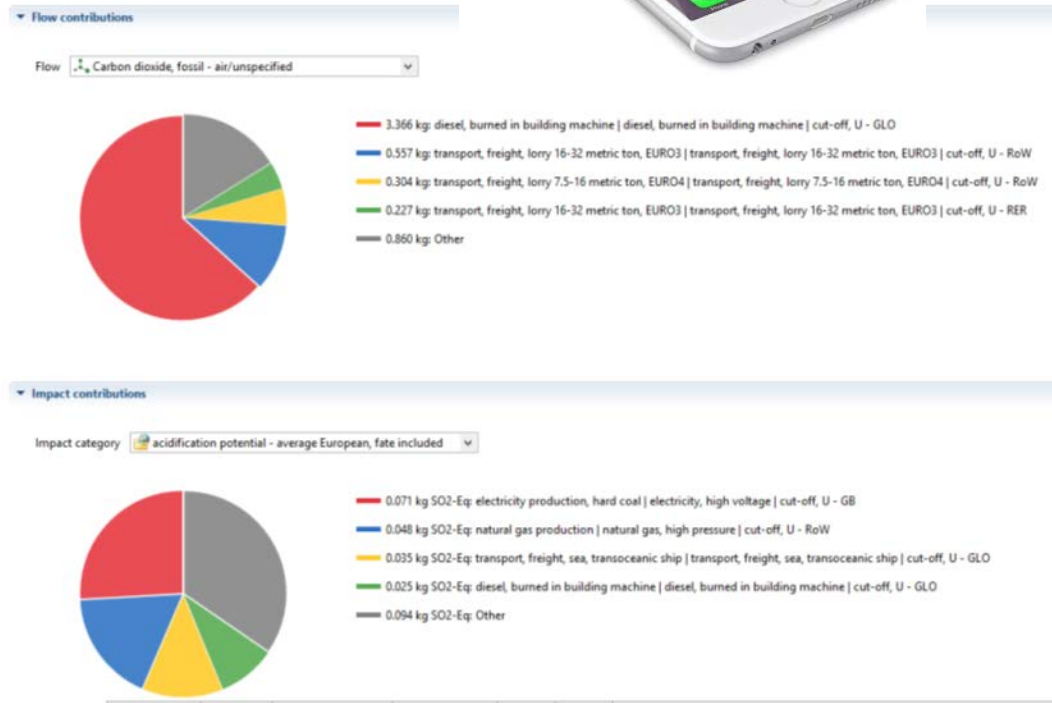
▼ Flow contributions

Flow Carbon dioxide, fossil - air/unspecified

3.366 kg: diesel, burned in building machine | diesel, burned in building machine | cut-off, U - GLO

0.557 kg: transport, freight, lorry 16-32 metric ton, EURO3 | transport, freight, lorry 16-32 metric ton, EURO3 | cut-off, U - RoW

0.304 kg: transport, freight, lorry 7.5-16 metric ton, EURO4 | transport, freight, lorry 7.5-16 metric ton, EURO4 | cut-off, U - RoW

0.227 kg: transport, freight, lorry 16-32 metric ton, EURO3 | transport, freight, lorry 16-32 metric ton, EURO3 | cut-off, U - RER

0.860 kg: Other

▼ Impact contributions

Impact category acidification potential - average European, fate included

0.071 kg SO2-Eq: electricity production, hard coal | electricity, high voltage | cut-off, U - GB

0.048 kg SO2-Eq: natural gas production | natural gas, high pressure | cut-off, U - RoW

0.035 kg SO2-Eq: transport, freight, sea, transoceanic ship | transport, freight, sea, transoceanic ship | cut-off, U - GLO

0.025 kg SO2-Eq: diesel, burned in building machine | diesel, burned in building machine | cut-off, U - GLO

0.094 kg SO2-Eq: Other